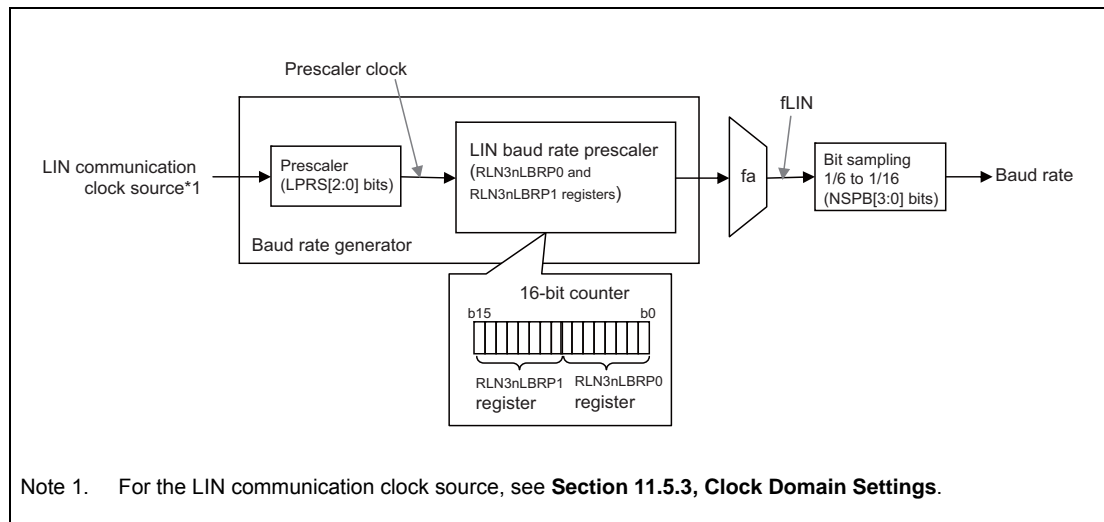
Prescaler clock

fLIN

LIN communication clock source*1

Prescaler (LPRS[2:0] bits)

LIN baud rate prescaler (RLN3nLBRP0 and RLN3nLBRP1 registers)

fa

Bit sampling 1/6 to 1/16 (NSPB[3:0] bits)

Baud rate

Baud rate generator

16-bit counter

b15

b0

RLN3nLBRP1 register

RLN3nLBRP0 register

Note 1. For the LIN communication clock source, see **Section 11.5.3, Clock Domain Settings**.